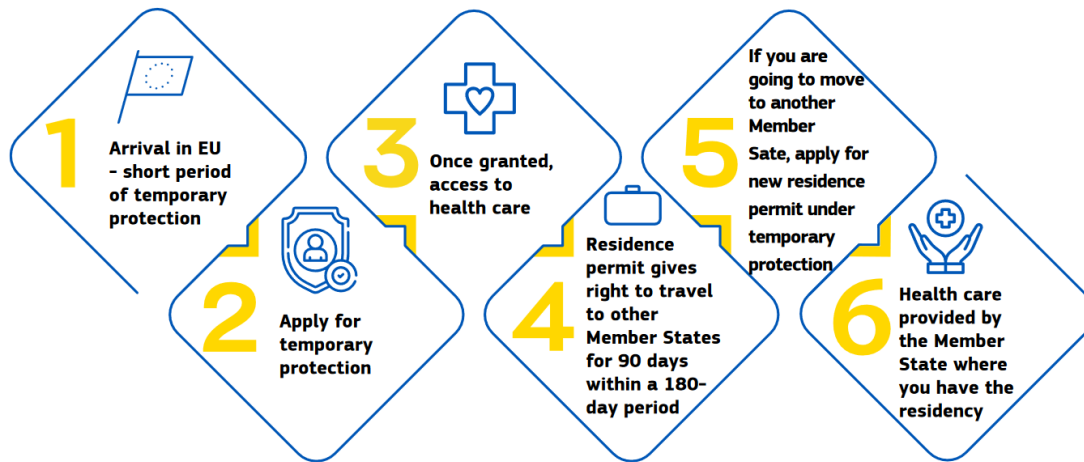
1
Arrival in EU - short period of temporary protection

2
Apply for temporary protection

3
Once granted, access to health care

4
Residence permit gives right to travel to other Member States for 90 days within a 180-day period

5
If you are going to move to another Member Sate, apply for new residence permit under temporary protection

6
Health care provided by the Member State where you have the residency